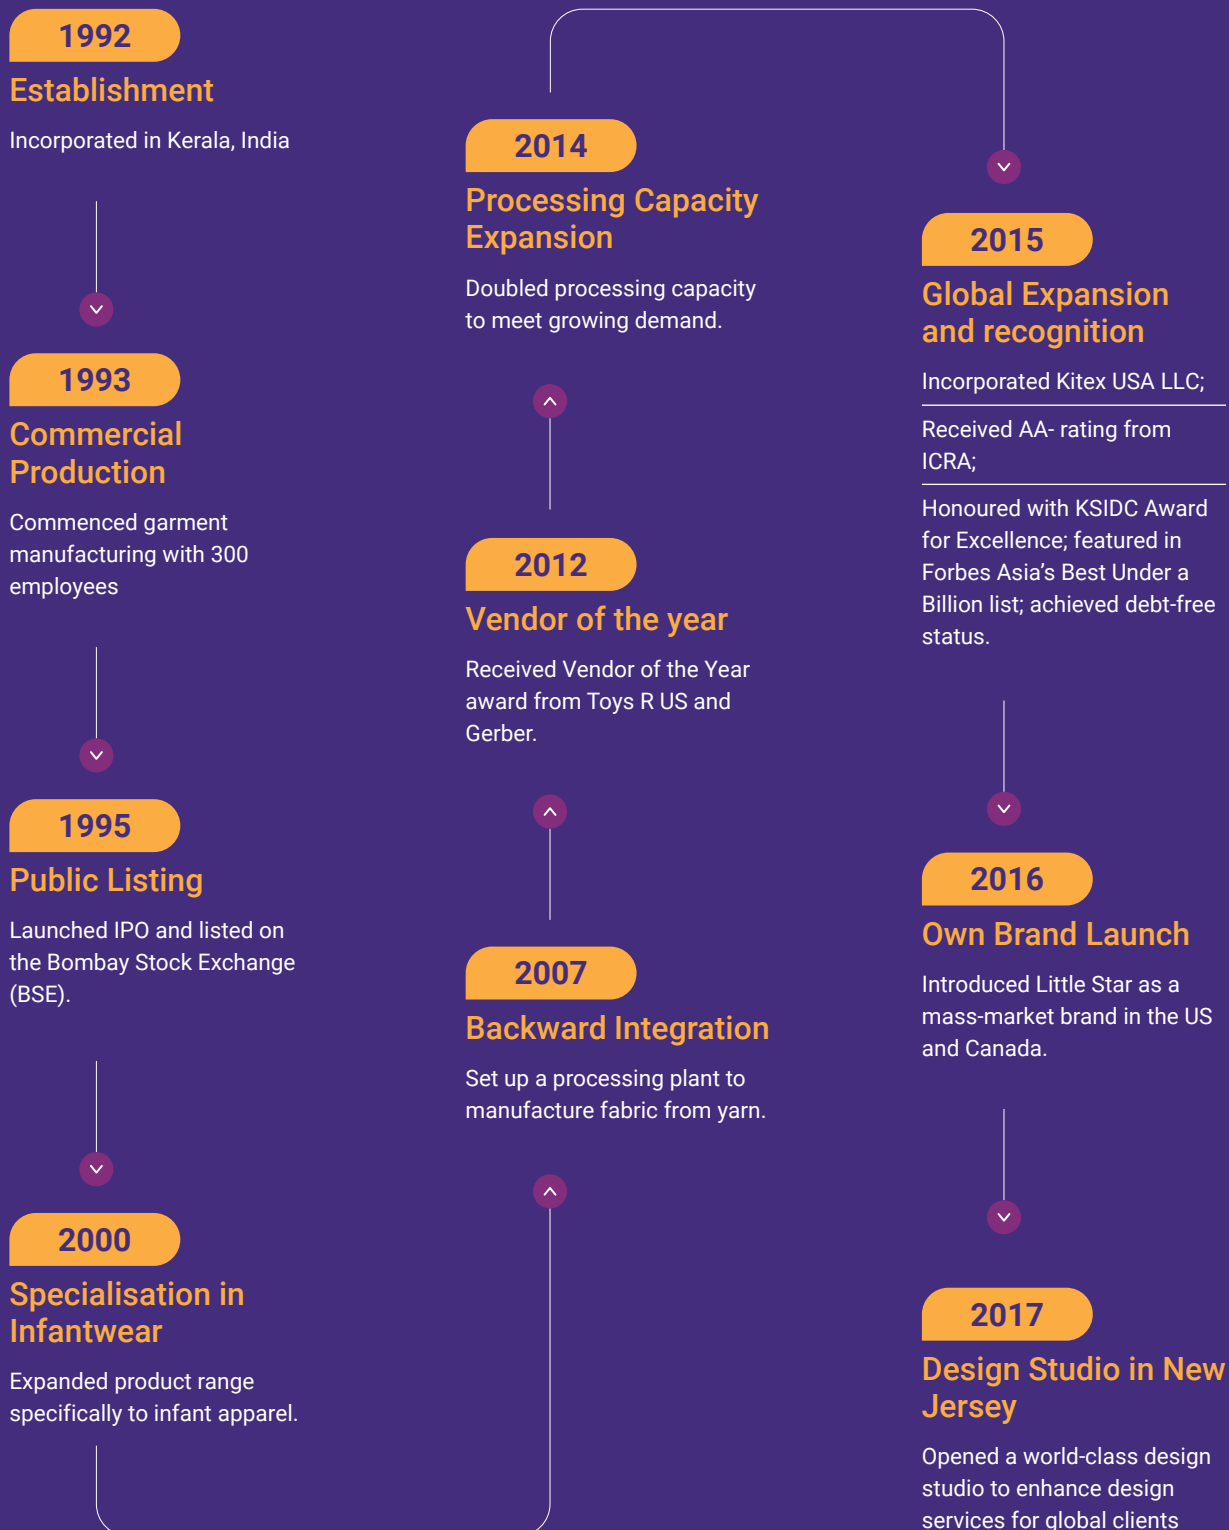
1992

Establishment

Incorporated in Kerala, India

1993

Commercial Production

Commenced garment manufacturing with 300 employees

1995

Public Listing

Launched IPO and listed on the Bombay Stock Exchange (BSE).

2000

Specialisation in Infantwear

Expanded product range specifically to infant apparel.

2014

Processing Capacity Expansion

Doubled processing capacity to meet growing demand.

2012

Vendor of the year

Received Vendor of the Year award from Toys R US and Gerber.

2007

Backward Integration

Set up a processing plant to manufacture fabric from yarn.

2015

Global Expansion and recognition

Incorporated Kitex USA LLC;

Received AA- rating from ICRA;

Honoured with KSIDC Award for Excellence; featured in Forbes Asia's Best Under a Billion list; achieved debt-free status.

2016

Own Brand Launch

Introduced Little Star as a mass-market brand in the US and Canada.

2017

Design Studio in New Jersey

Opened a world-class design studio to enhance design services for global clients